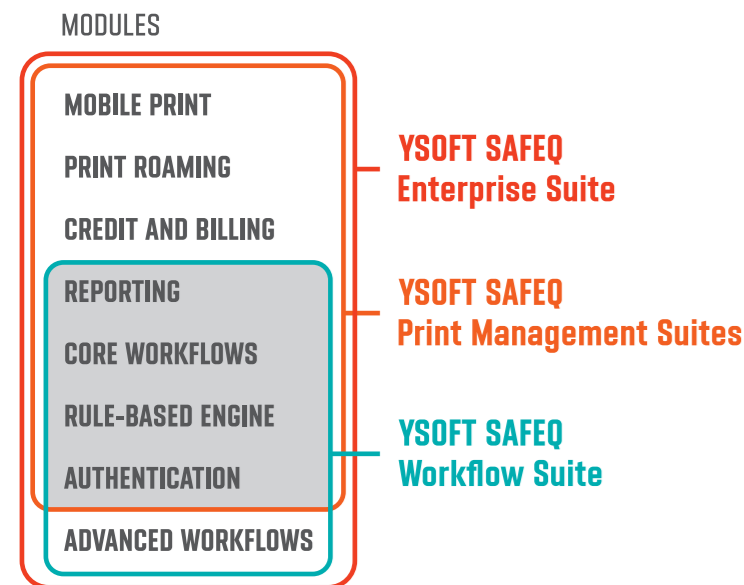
MODULES

MOBILE PRINT

PRINT ROAMING

CREDIT AND BILLING

REPORTING

CORE WORKFLOWS

RULE-BASED ENGINE

AUTHENTICATION

ADVANCED WORKFLOWS

YSOFT SAFEQ
Enterprise Suite

YSOFT SAFEQ
Print Management Suites

YSOFT SAFEQ
Workflow Suite